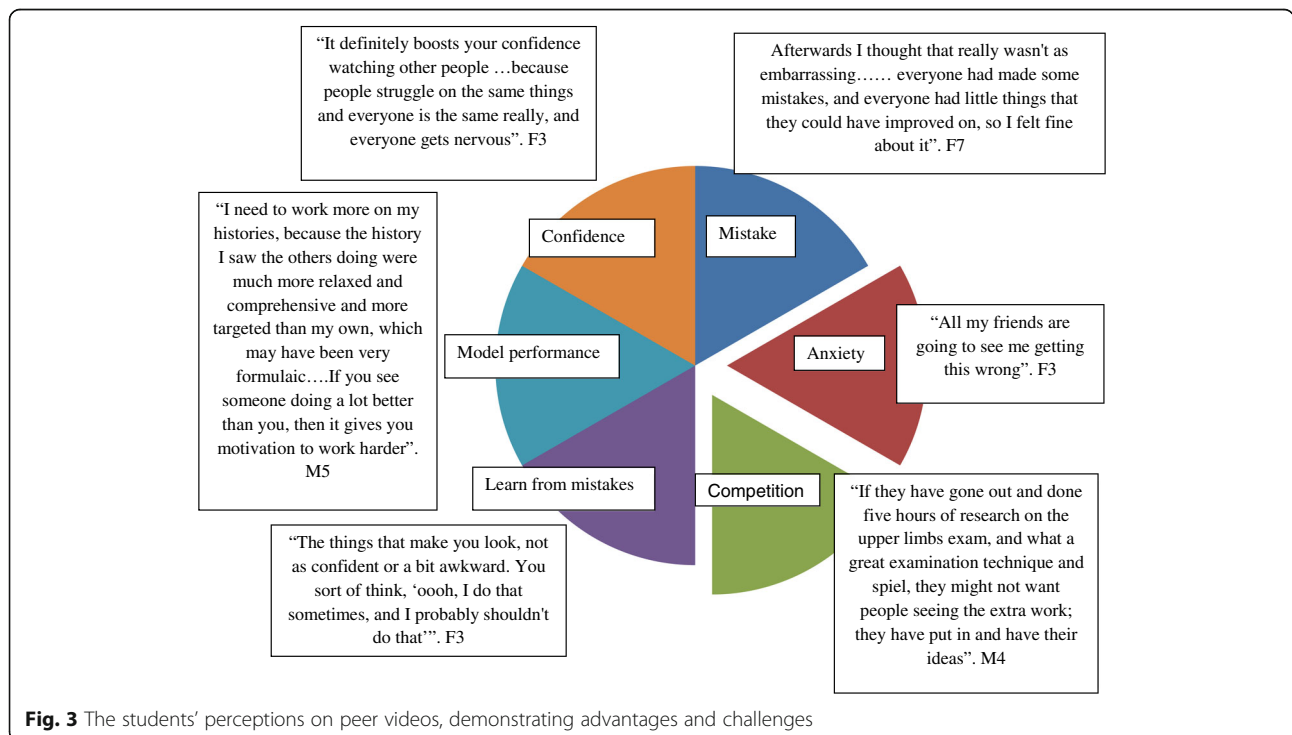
"It definitely boosts your confidence watching other people …because people struggle on the same things and everyone is the same really, and everyone gets nervous". F3

Afterwards I thought that really wasn't as embarrassing…… everyone had made some mistakes, and everyone had little things that they could have improved on, so I felt fine about it". F7

"I need to work more on my histories, because the history I saw the others doing were much more relaxed and comprehensive and more targeted than my own, which may have been very formulaic….If you see someone doing a lot better than you, then it gives you motivation to work harder". M5

Confidence

Mistake

Anxiety

"All my friends are going to see me getting this wrong". F3

Model performance

Learn from mistakes

Competition

"If they have gone out and done five hours of research on the upper limbs exam, and what a great examination technique and spiel, they might not want people seeing the extra work; they have put in and have their ideas". M4

"The things that make you look, not as confident or a bit awkward. You sort of think, 'oooh, I do that sometimes, and I probably shouldn't do that'". F3

**Fig. 3** The students' perceptions on peer videos, demonstrating advantages and challenges